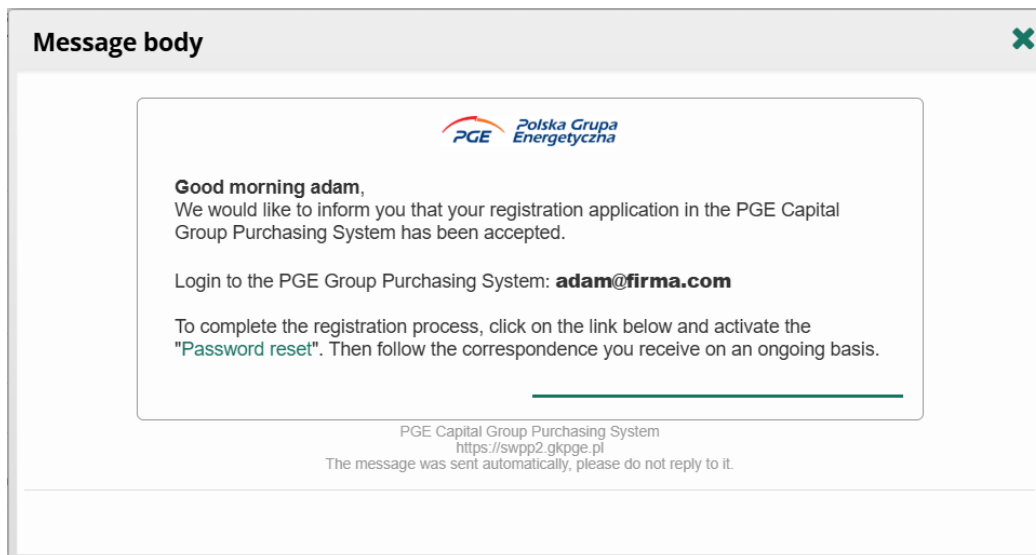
Message body

PGE Polska Grupa Energetyczna

**Good morning adam**,
We would like to inform you that your registration application in the PGE Capital Group Purchasing System has been accepted.

Login to the PGE Group Purchasing System: **adam@firma.com**

To complete the registration process, click on the link below and activate the "Password reset". Then follow the correspondence you receive on an ongoing basis.

PGE Capital Group Purchasing System
https://swpp2.gkpge.pl
The message was sent automatically, please do not reply to it.